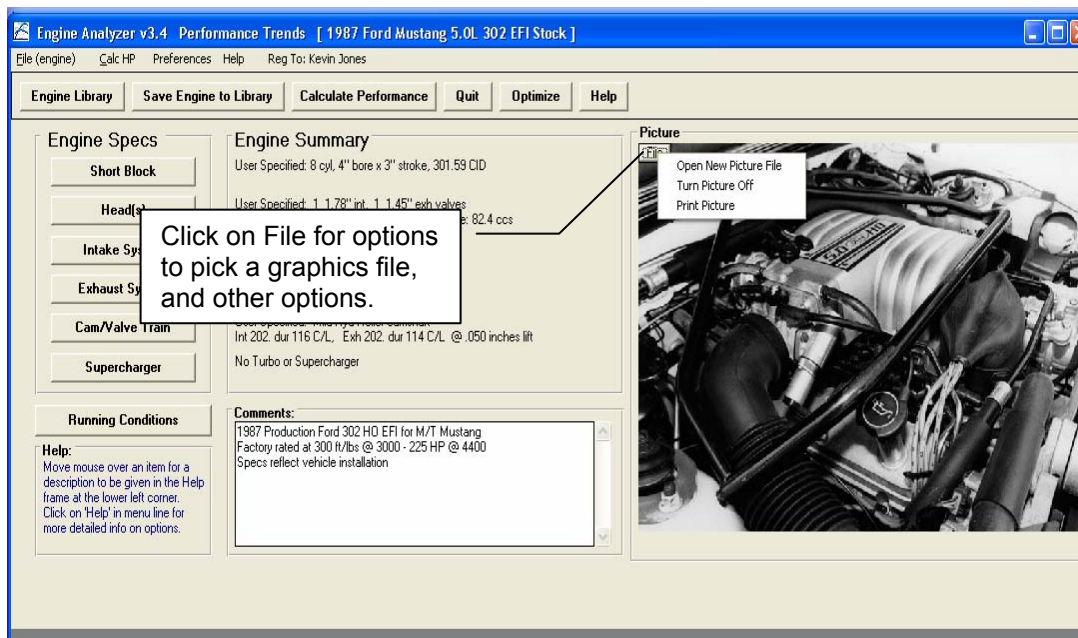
Engine Analyzer v3.4 Performance Trends [ 1987 Ford Mustang 5.0L 302 EFI Stock ]

File (engine) Calc HP Preferences Help Reg To: Kevin Jones

Engine Library | Save Engine to Library | Calculate Performance | Quit | Optimize | Help

Engine Specs

Short Block

Head(s)

Intake Sys

Exhaust Sy

Cam/Valve Train

Supercharger

Engine Summary

User Specified: 8 cyl, 4" bore x 3" stroke, 301.59 CID

User Specified: 1 1.78" int, 1 1.45" exh valves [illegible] e: 82.4 ccs

Click on File for options to pick a graphics file, and other options.

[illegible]

Int 202. dur 116 C/L, Exh 202. dur 114 C/L @ .050 inches lift

No Turbo or Supercharger

Running Conditions

Help:
Move mouse over an item for a description to be given in the Help frame at the lower left corner. Click on 'Help' in menu line for more detailed info on options.

Comments:
1987 Production Ford 302 HO EFI for M/T Mustang
Factory rated at 300 ft/lbs @ 3000 - 225 HP @ 4400
Specs reflect vehicle installation

Picture

File

Open New Picture File
Turn Picture Off
Print Picture